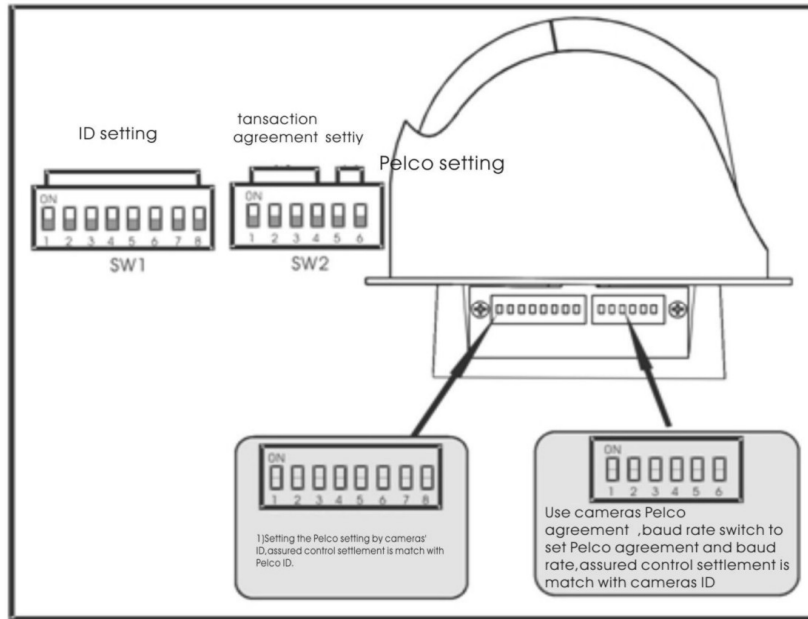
ID setting

ON
1 2 3 4 5 6 7 8
SW1

tansaction agreement settiy

ON
1 2 3 4 5 6
SW2

Pelco setting

ON
1 2 3 4 5 6 7 8

1)Setting the Pelco setting by cameras' ID,assured control settlement is match with Pelco ID.

ON
1 2 3 4 5 6

Use cameras Pelco agreement ,baud rate switch to set Pelco agreement and baud rate,assured control settlement is match with cameras ID